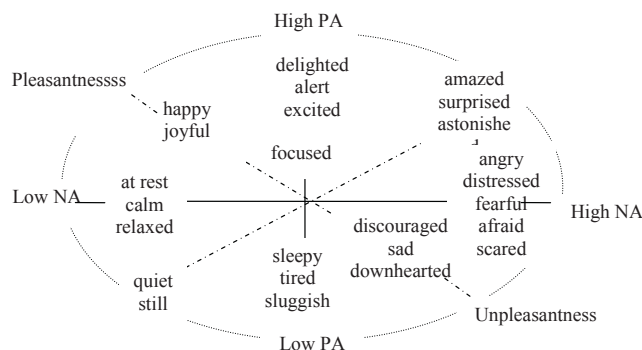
High PA

Pleasantnessss

delighted
alert
excited

amazed
surprised
astonishe
d

happy
joyful

focused

angry
distressed
fearful
afraid
scared

Low NA

at rest
calm
relaxed

High NA

discouraged
sad
downhearted

sleepy
tired
sluggish

quiet
still

Unpleasantness

Low PA